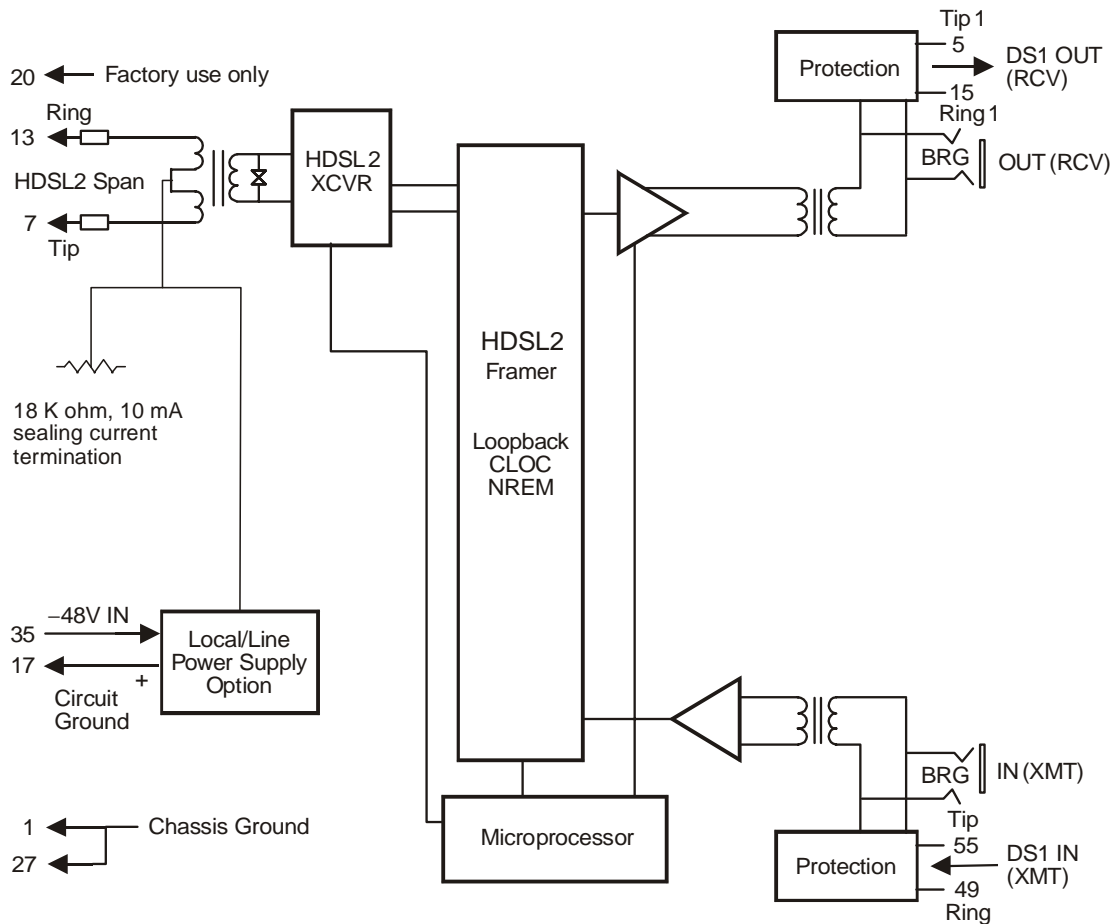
20 Factory use only

Ring
13

HDSL2 Span

7
Tip

HDSL2 XCVR

HDSL2
Framer

Loopback
CLOC
NREM

18 K ohm, 10 mA sealing current termination

35 −48V IN
17
+
Circuit Ground

Local/Line Power Supply Option

1
27
Chassis Ground

Microprocessor

Protection
Tip 1
5
15
Ring 1
DS1 OUT (RCV)
BRG
OUT (RCV)

BRG
IN (XMT)
Tip
55
49
Ring
Protection
DS1 IN (XMT)